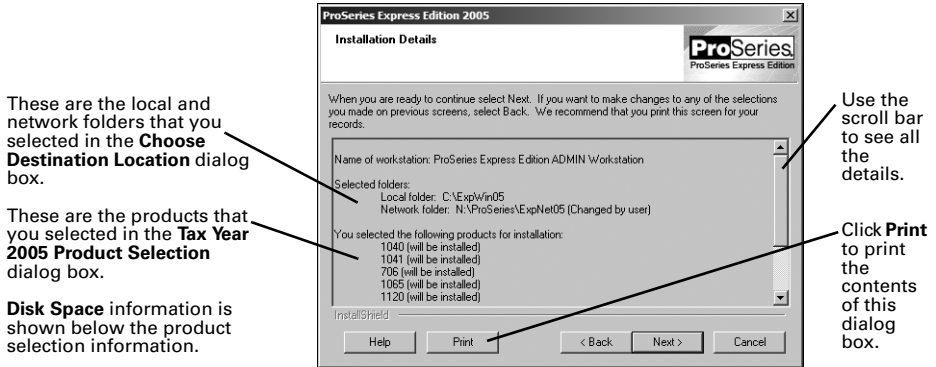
These are the local and network folders that you selected in the **Choose Destination Location** dialog box.

These are the products that you selected in the **Tax Year 2005 Product Selection** dialog box.

**Disk Space** information is shown below the product selection information.

ProSeries Express Edition 2005

Installation Details

ProSeries
ProSeries Express Edition

When you are ready to continue select Next. If you want to make changes to any of the selections you made on previous screens, select Back. We recommend that you print this screen for your records.

Name of workstation: ProSeries Express Edition ADMIN Workstation

Selected folders:
Local folder: C:\ExpWin05
Network folder: N:\ProSeries\ExpNet05 (Changed by user)

You selected the following products for installation:
1040 (will be installed)
1041 (will be installed)
706 (will be installed)
1065 (will be installed)
1120 (will be installed)

InstallShield

Help Print < Back Next > Cancel

Use the scroll bar to see all the details.

Click **Print** to print the contents of this dialog box.